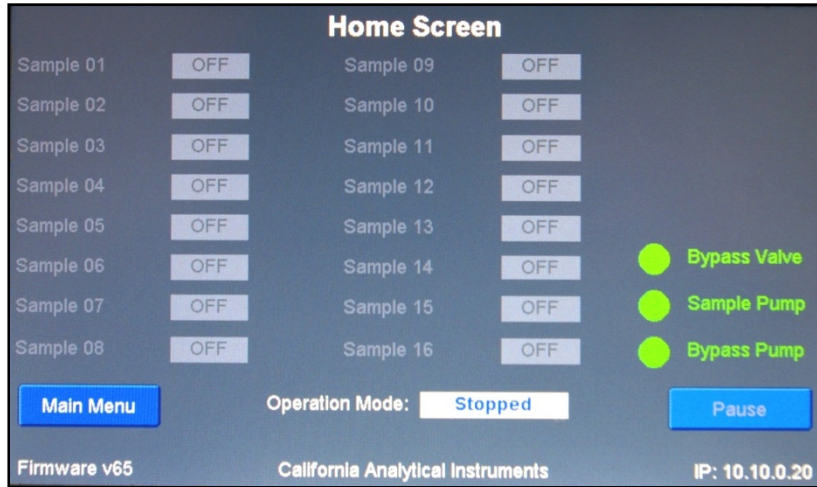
Home Screen

Sample 01 OFF
Sample 02 OFF
Sample 03 OFF
Sample 04 OFF
Sample 05 OFF
Sample 06 OFF
Sample 07 OFF
Sample 08 OFF

Sample 09 OFF
Sample 10 OFF
Sample 11 OFF
Sample 12 OFF
Sample 13 OFF
Sample 14 OFF
Sample 15 OFF
Sample 16 OFF

Bypass Valve
Sample Pump
Bypass Pump

Main Menu

Operation Mode: Stopped

Pause

Firmware v65

California Analytical Instruments

IP: 10.10.0.20